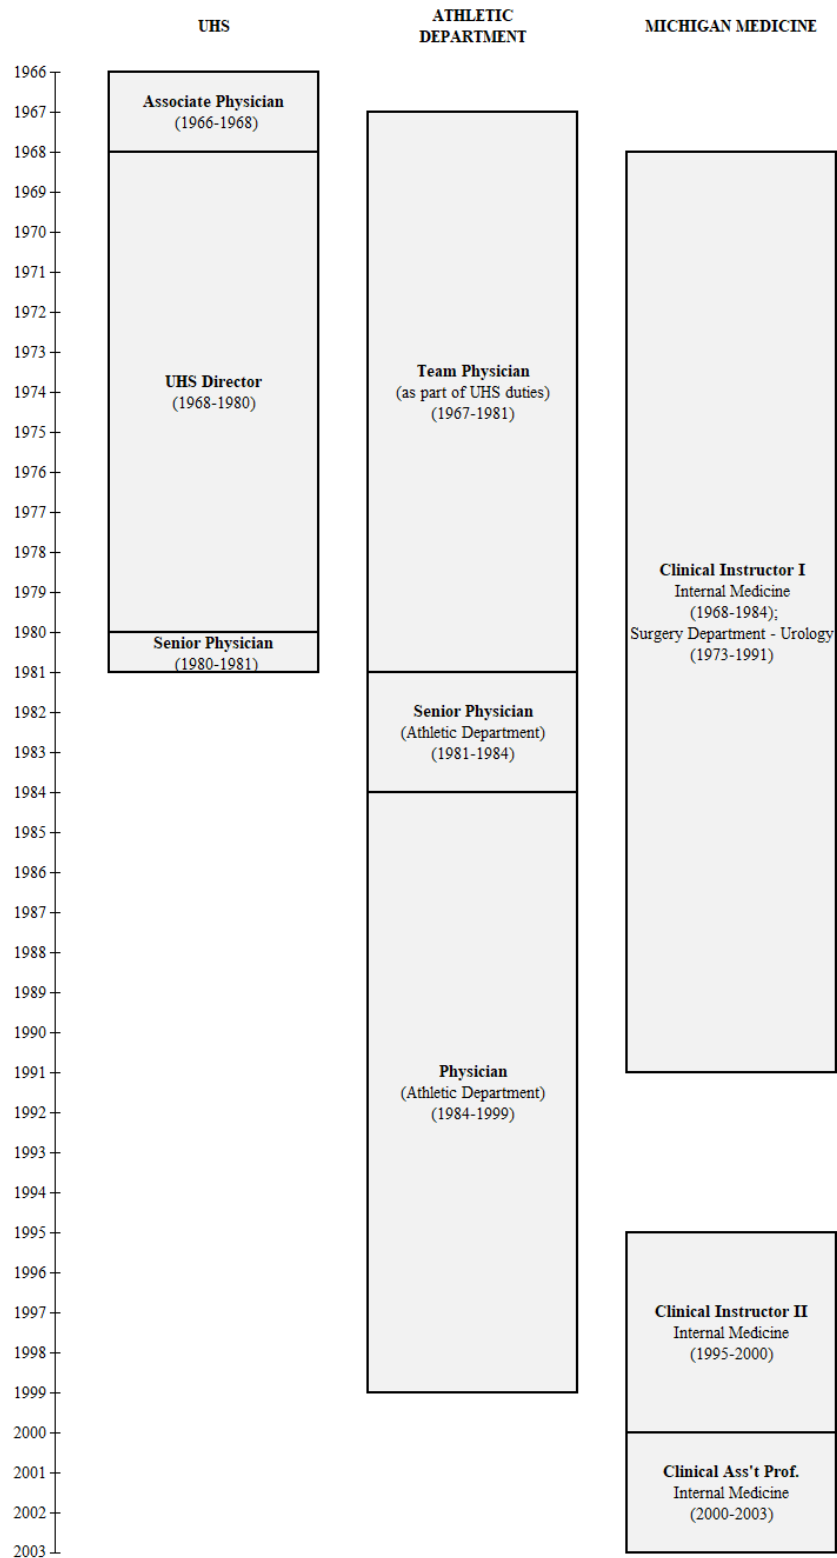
UHS

ATHLETIC DEPARTMENT

MICHIGAN MEDICINE

1966
1967
1968
1969
1970
1971
1972
1973
1974
1975
1976
1977
1978
1979
1980
1981
1982
1983
1984
1985
1986
1987
1988
1989
1990
1991
1992
1993
1994
1995
1996
1997
1998
1999
2000
2001
2002
2003

Associate Physician
(1966-1968)

UHS Director
(1968-1980)

Senior Physician
(1980-1981)

Team Physician
(as part of UHS duties)
(1967-1981)

Senior Physician
(Athletic Department)
(1981-1984)

Physician
(Athletic Department)
(1984-1999)

Clinical Instructor I
Internal Medicine
(1968-1984);
Surgery Department - Urology
(1973-1991)

Clinical Instructor II
Internal Medicine
(1995-2000)

Clinical Ass't Prof.
Internal Medicine
(2000-2003)